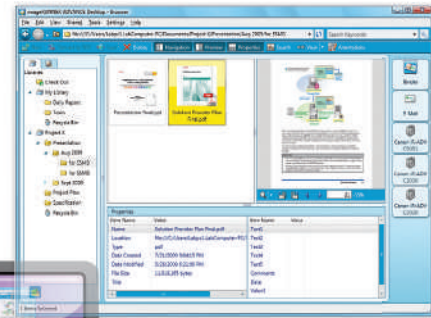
imageWARE Desktop - Browser

File Edit View Tools Settings Help

file:///C:/Users/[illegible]/Documents/Project X/Presentation/Aug 2009/for JSAS

Search Keywords

Library

Check Out

My Library

Daily Reports

Scans

Recycle Bin

Project X

Presentation

Aug 2009

for JSAS

for SAMS

Sept 2009

Project Plan

Specification

Recycle Bin

Presentation final.ppt

Solution Provider Plan final.pdf

Properties

| Item Name | Value | Item Name | Value |
|---|---|---|---|
| Name | Solution Provider Plan final.pdf | Text1 | |
| Location | file:///C:/Users/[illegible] | Text2 | |
| Type | pdf | Text3 | |
| Date Created | 7/31/2009 9:04:15 PM | Text4 | |
| Date Modified | 7/31/2009 9:04:15 PM | Text5 | |
| File Size | 13,515,389 bytes | Comments | |
| Title | | Date | |
| | | Value1 | |

Binder

E-Mail

Canon iR-ADV C5035

Canon iR-ADV C5030

Canon iR-ADV C2030